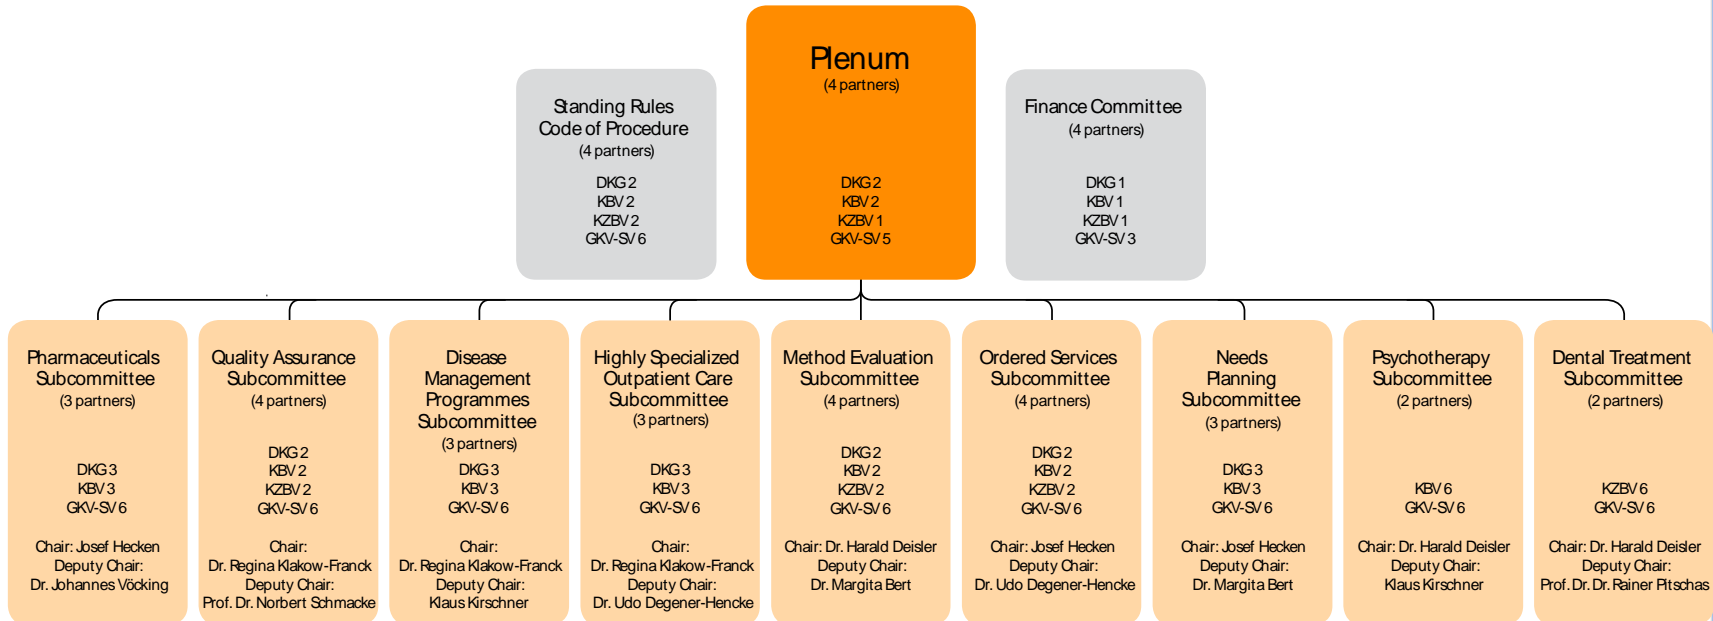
Plenum
(4 partners)

DKG 2
KBV 2
KZBV 1
GKV-SV 5

Standing Rules
Code of Procedure
(4 partners)

DKG 2
KBV 2
KZBV 2
GKV-SV 6

Finance Committee
(4 partners)

DKG 1
KBV 1
KZBV 1
GKV-SV 3

Pharmaceuticals Subcommittee
(3 partners)

DKG 3
KBV 3
GKV-SV 6

Chair: Josef Hecken
Deputy Chair:
Dr. Johannes Vöcking

Quality Assurance Subcommittee
(4 partners)

DKG 2
KBV 2
KZBV 2
GKV-SV 6

Chair:
Dr. Regina Klakow-Franck
Deputy Chair:
Prof. Dr. Norbert Schmacke

Disease Management Programmes Subcommittee
(3 partners)

DKG 3
KBV 3
GKV-SV 6

Chair:
Dr. Regina Klakow-Franck
Deputy Chair:
Klaus Kirschner

Highly Specialized Outpatient Care Subcommittee
(3 partners)

DKG 3
KBV 3
GKV-SV 6

Chair:
Dr. Regina Klakow-Franck
Deputy Chair:
Dr. Udo Degener-Hencke

Method Evaluation Subcommittee
(4 partners)

DKG 2
KBV 2
KZBV 2
GKV-SV 6

Chair: Dr. Harald Deisler
Deputy Chair:
Dr. Margita Bert

Ordered Services Subcommittee
(4 partners)

DKG 2
KBV 2
KZBV 2
GKV-SV 6

Chair: Josef Hecken
Deputy Chair:
Dr. Udo Degener-Hencke

Needs Planning Subcommittee
(3 partners)

DKG 3
KBV 3
GKV-SV 6

Chair: Josef Hecken
Deputy Chair:
Dr. Margita Bert

Psychotherapy Subcommittee
(2 partners)

KBV 6
GKV-SV 6

Chair: Dr. Harald Deisler
Deputy Chair:
Klaus Kirschner

Dental Treatment Subcommittee
(2 partners)

KZBV 6
GKV-SV 6

Chair: Dr. Harald Deisler
Deputy Chair:
Prof. Dr. Dr. Rainer Pitschas